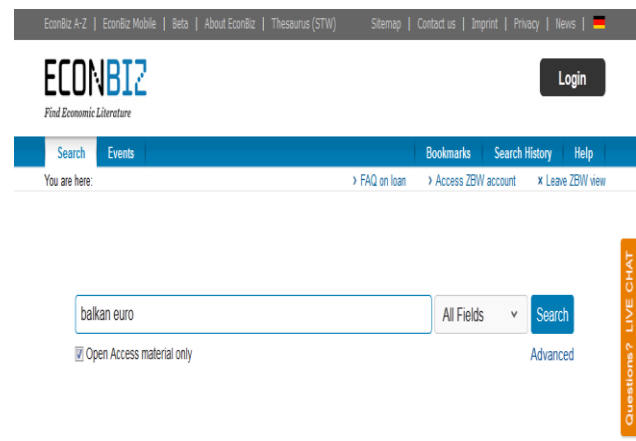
EconBiz A-Z | EconBiz Mobile | Beta | About EconBiz | Thesaurus (STW) | Sitemap | Contact us | Imprint | Privacy | News |

ECONBIZ
Find Economic Literature

Login

Search | Events | Bookmarks | Search History | Help

You are here:

› FAQ on loan › Access ZBW account × Leave ZBW view

balkan euro

All Fields

Search

Open Access material only

Advanced

Questions? LIVE CHAT